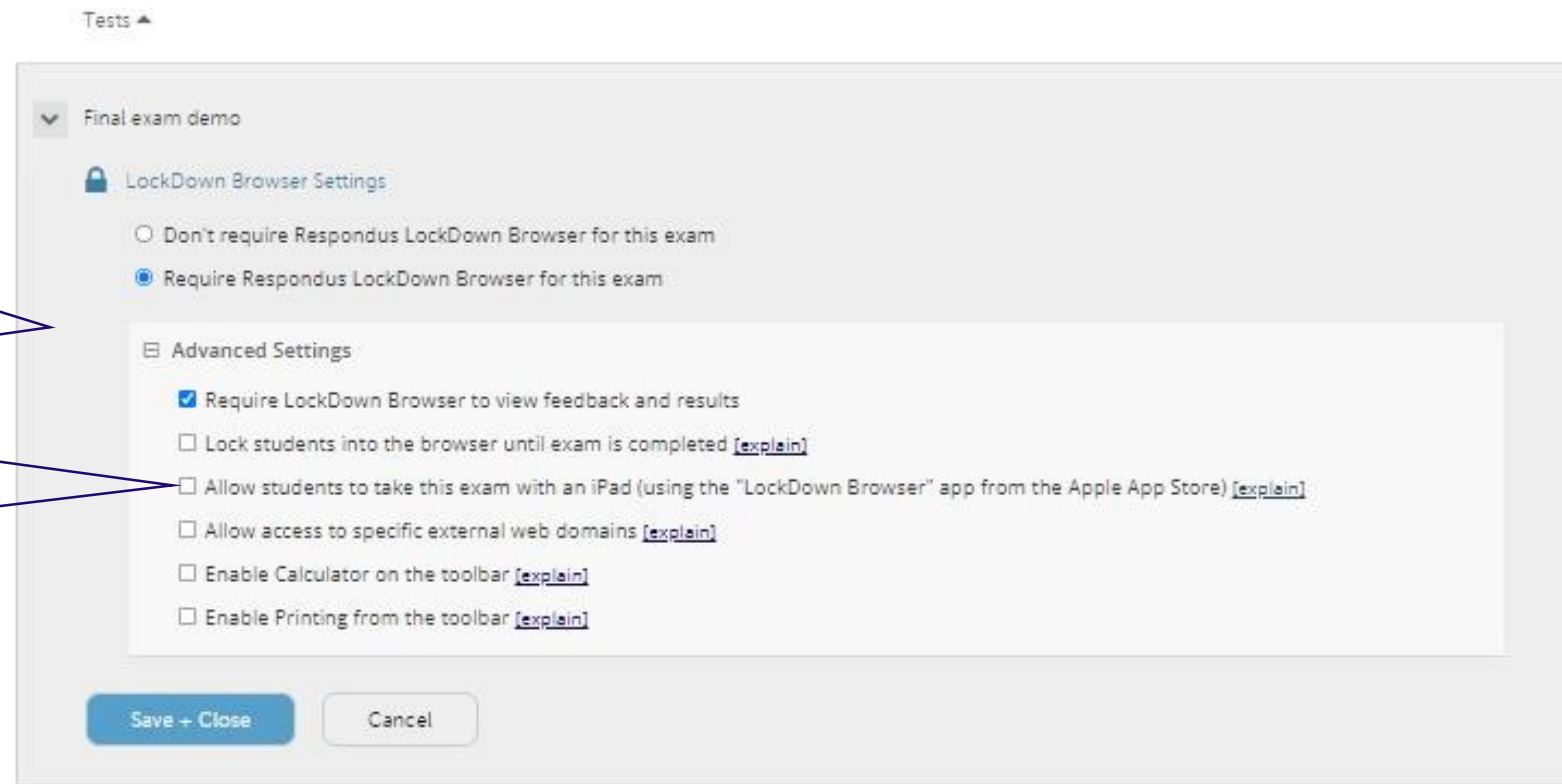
Tests ▲

Final exam demo

LockDown Browser Settings

○ Don't require Respondus LockDown Browser for this exam

◉ Require Respondus LockDown Browser for this exam

⊟ Advanced Settings

☑ Require LockDown Browser to view feedback and results

☐ Lock students into the browser until exam is completed [explain]

☐ Allow students to take this exam with an iPad (using the "LockDown Browser" app from the Apple App Store) [explain]

☐ Allow access to specific external web domains [explain]

☐ Enable Calculator on the toolbar [explain]

☐ Enable Printing from the toolbar [explain]

Save + Close

Cancel